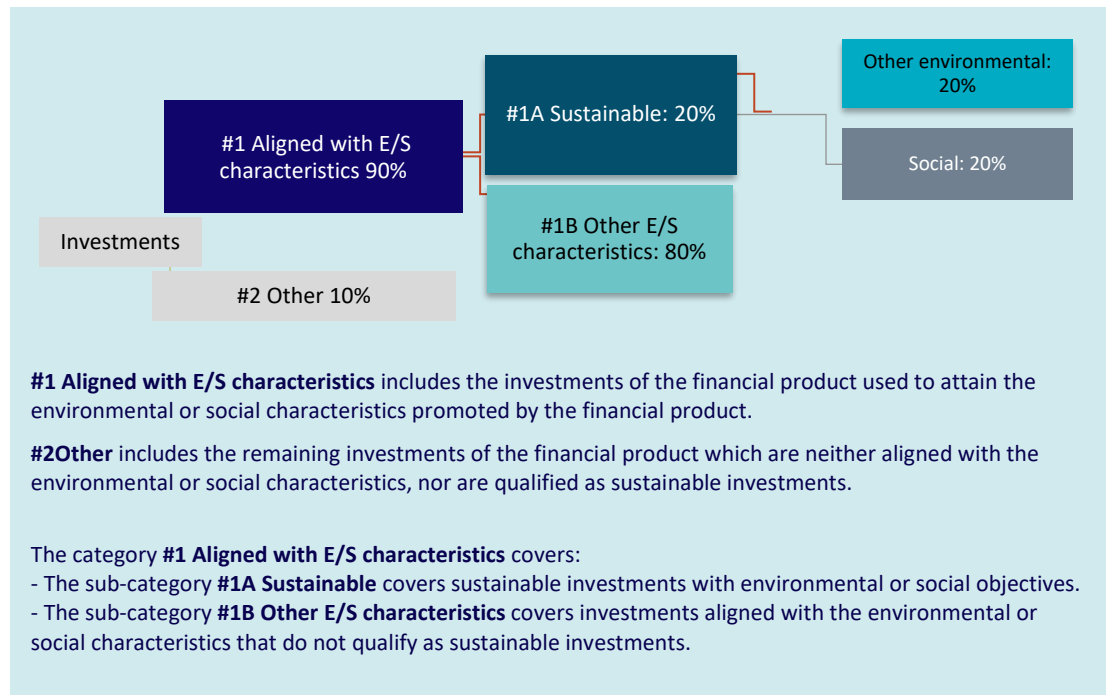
Investments

#1 Aligned with E/S characteristics 90%

#2 Other 10%

#1A Sustainable: 20%

#1B Other E/S characteristics: 80%

Other environmental: 20%

Social: 20%

**#1 Aligned with E/S characteristics** includes the investments of the financial product used to attain the environmental or social characteristics promoted by the financial product.

**#2Other** includes the remaining investments of the financial product which are neither aligned with the environmental or social characteristics, nor are qualified as sustainable investments.

The category **#1 Aligned with E/S characteristics** covers:
- The sub-category **#1A Sustainable** covers sustainable investments with environmental or social objectives.
- The sub-category **#1B Other E/S characteristics** covers investments aligned with the environmental or social characteristics that do not qualify as sustainable investments.